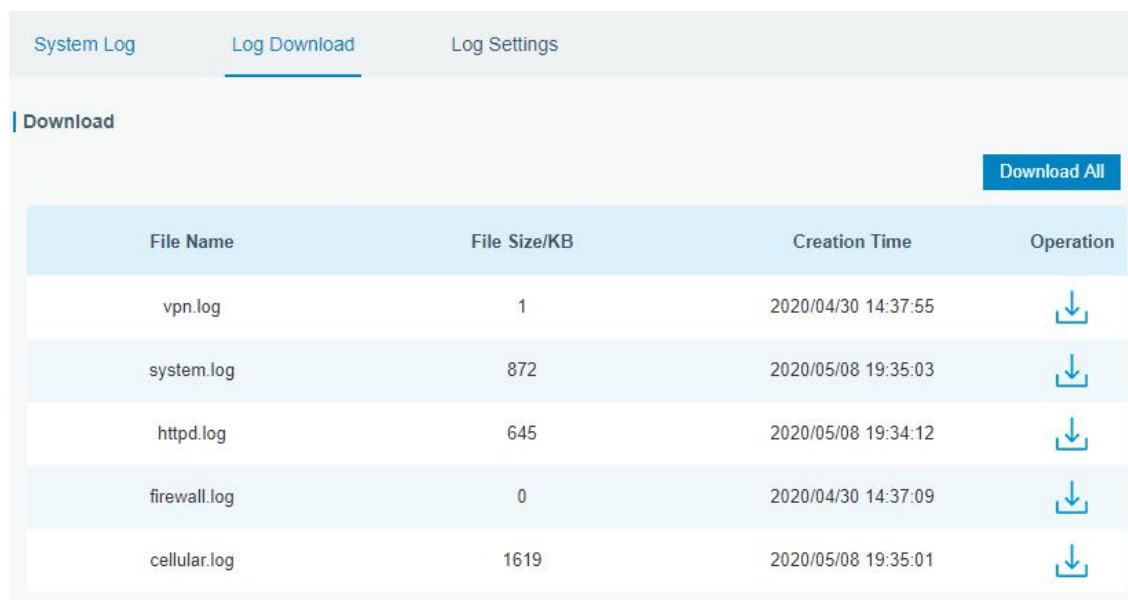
System Log Log Download Log Settings

Download

Download All

| File Name | File Size/KB | Creation Time | Operation |
|---|---|---|---|
| vpn.log | 1 | 2020/04/30 14:37:55 | |
| system.log | 872 | 2020/05/08 19:35:03 | |
| httpd.log | 645 | 2020/05/08 19:34:12 | |
| firewall.log | 0 | 2020/04/30 14:37:09 | |
| cellular.log | 1619 | 2020/05/08 19:35:01 | |